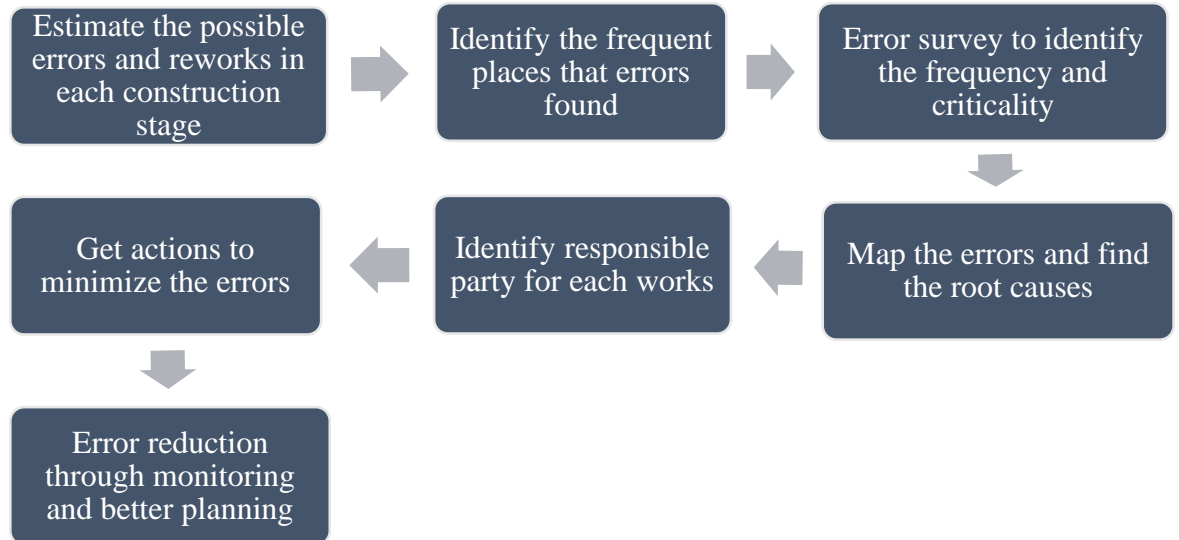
Estimate the possible errors and reworks in each construction stage

Identify the frequent places that errors found

Error survey to identify the frequency and criticality

Map the errors and find the root causes

Identify responsible party for each works

Get actions to minimize the errors

Error reduction through monitoring and better planning